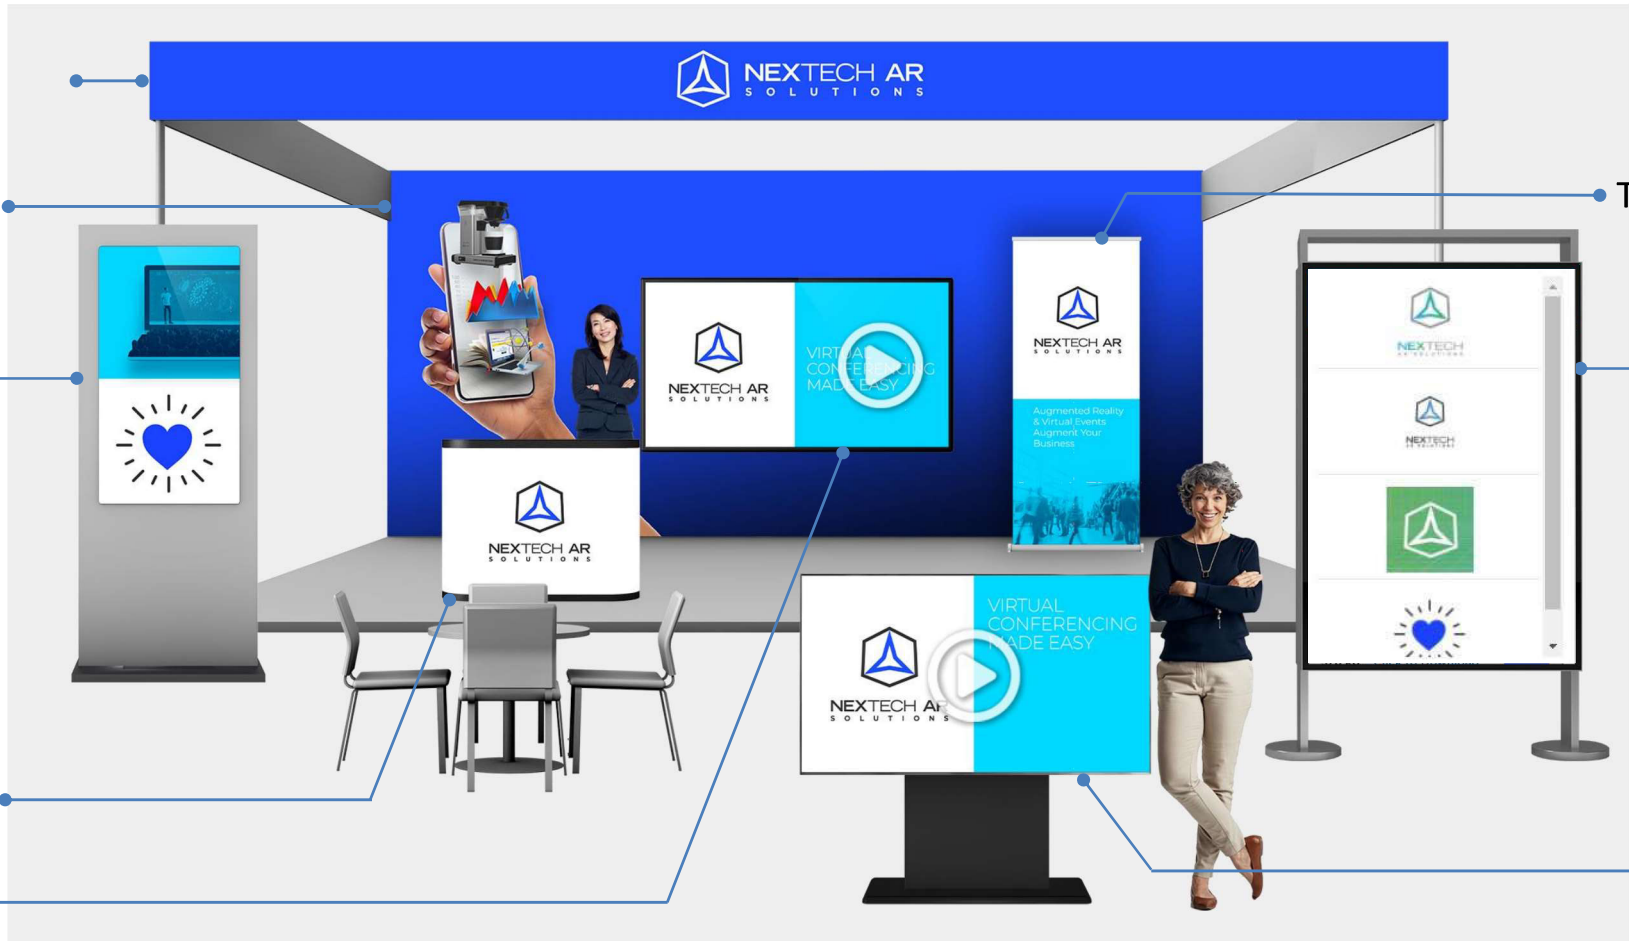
NEXTECH AR
SOLUTIONS

T

NEXTECH AR
SOLUTIONS
VIRTUAL CONFERENCING MADE EASY

NEXTECH AR
SOLUTIONS
Augmented Reality & Virtual Events Augment Your Business

NEXTECH
AR SOLUTIONS

NEXTECH
AR SOLUTIONS

NEXTECH AR
SOLUTIONS

NEXTECH AR
SOLUTIONS
VIRTUAL CONFERENCING MADE EASY